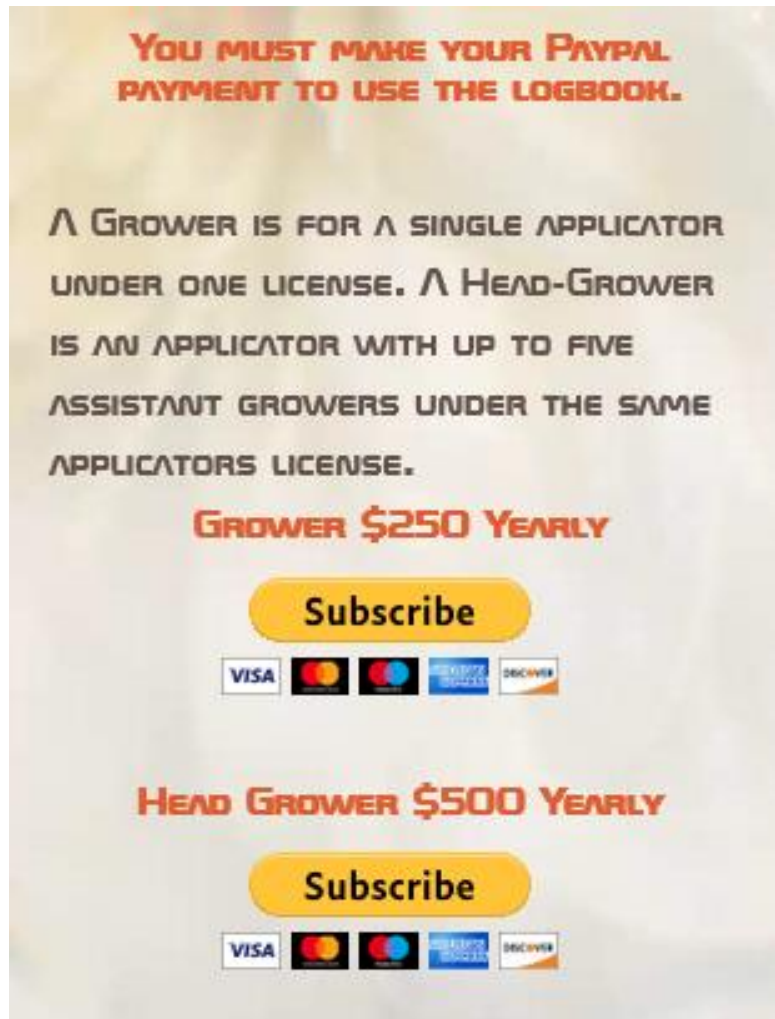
You must make your Paypal payment to use the logbook.

A Grower is for a single applicator under one license. A Head-Grower is an applicator with up to five assistant growers under the same applicators license.

Grower $250 Yearly

Subscribe

VISA DISCOVER

Head Grower $500 Yearly

Subscribe

VISA DISCOVER